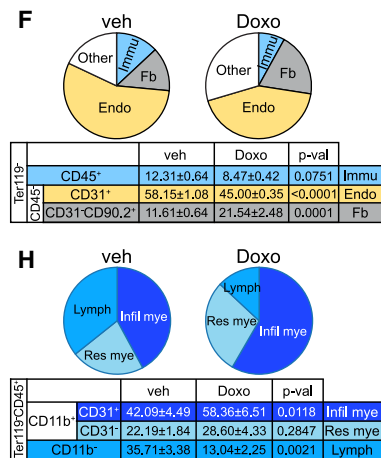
F

veh

Other, Immu, Fb, Endo

Doxo

Other, Immu, Fb, Endo

| Ter119⁻ | | | veh | Doxo | p-val | |
|---|---|---|---|---|---|---|
| | | $CD45^+$ | 12.31±0.64 | 8.47±0.42 | 0.0751 | Immu |
| | $CD45^-$ | $CD31^+$ | 58.15±1.08 | 45.00±0.35 | <0.0001 | Endo |
| | | $CD31^-CD90.2^+$ | 11.61±0.64 | 21.54±2.48 | 0.0001 | Fb |

H

veh

Lymph, Infil mye, Res mye

Doxo

Lymph, Res mye, Infil mye

| $Ter119^-CD45^+$ | | | veh | Doxo | p-val | |
|---|---|---|---|---|---|---|
| | $CD11b^+$ | $CD31^+$ | 42.09±4.49 | 58.36±6.51 | 0.0118 | Infil mye |
| | | $CD31^-$ | 22.19±1.84 | 28.60±4.33 | 0.2847 | Res mye |
| | $CD11b^-$ | | 35.71±3.38 | 13.04±2.25 | 0.0021 | Lymph |